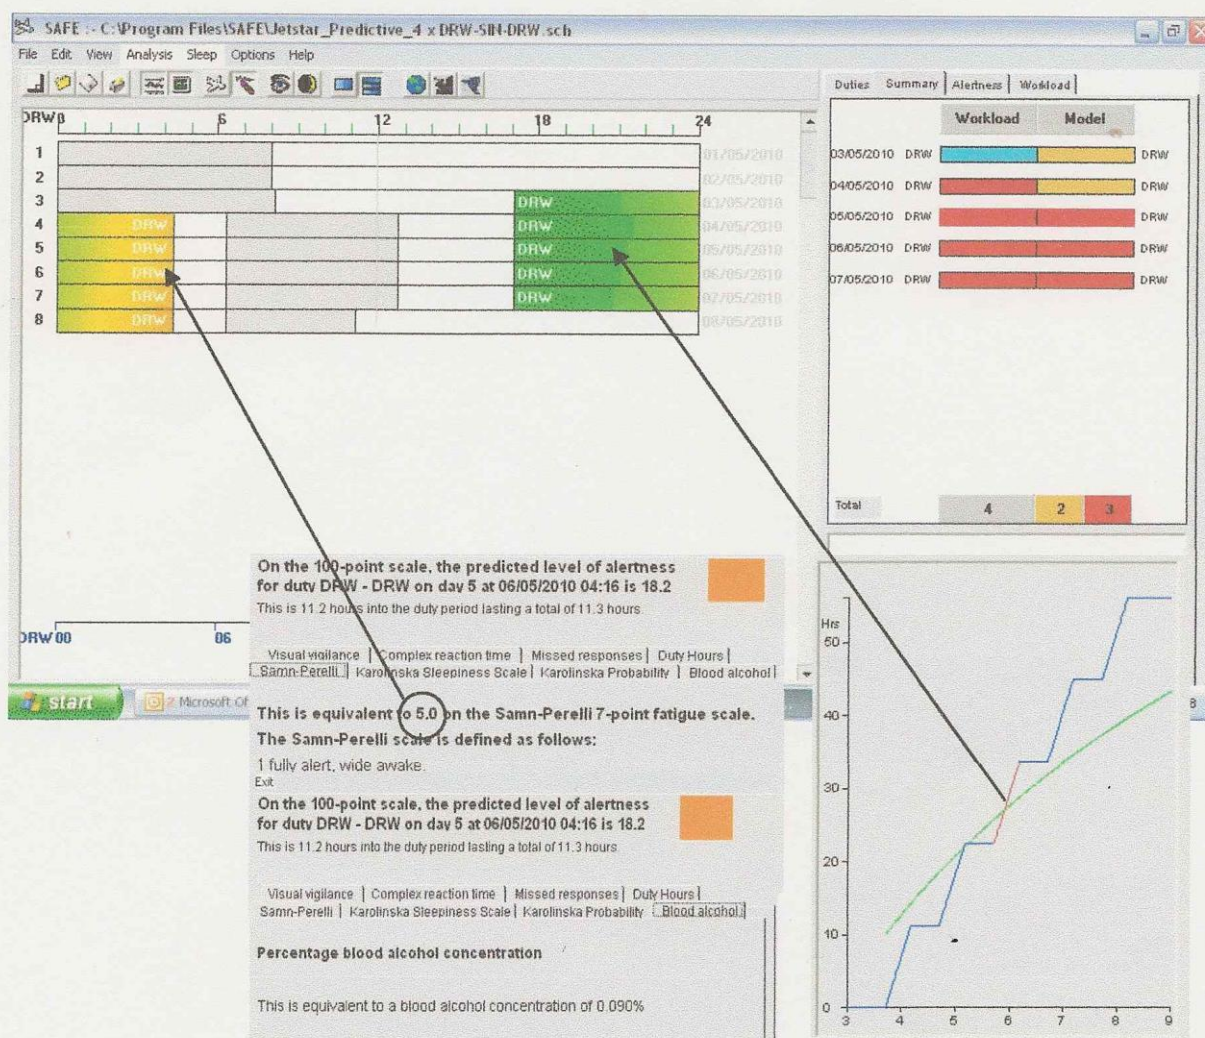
SAFE - C:\Program Files\SAFE\Jetstar_Predictive_4 x DRW-SIN-DRW.sch

File Edit View Analysis Sleep Options Help

DRW 0 6 12 18 24

1 01/05/2010
2 02/05/2010
3 DRW 03/05/2010
4 DRW DRW 04/05/2010
5 DRW DRW 05/05/2010
6 DRW DRW 06/05/2010
7 DRW DRW 07/05/2010
8 DRW 08/05/2010

Duties Summary Alertness Workload

| | Workload | Model | |
|---|---|---|---|
| 03/05/2010 DRW | | | DRW |
| 04/05/2010 DRW | | | DRW |
| 05/05/2010 DRW | | | DRW |
| 06/05/2010 DRW | | | DRW |
| 07/05/2010 DRW | | | DRW |
| Total | 4 | 2 | 3 |

DRW 00 06

start Microsoft Of

On the 100-point scale, the predicted level of alertness for duty DRW - DRW on day 5 at 06/05/2010 04:16 is 18.2
This is 11.2 hours into the duty period lasting a total of 11.3 hours

Visual vigilance | Complex reaction time | Missed responses | Duty Hours |
Samn-Perelli | Karolinska Sleepiness Scale | Karolinska Probability | Blood alcohol |

This is equivalent to 5.0 on the Samn-Perelli 7-point fatigue scale.
The Samn-Perelli scale is defined as follows:
1 fully alert, wide awake.
Exit

On the 100-point scale, the predicted level of alertness for duty DRW - DRW on day 5 at 06/05/2010 04:16 is 18.2
This is 11.2 hours into the duty period lasting a total of 11.3 hours.

Visual vigilance | Complex reaction time | Missed responses | Duty Hours |
Samn-Perelli | Karolinska Sleepiness Scale | Karolinska Probability | Blood alcohol |

Percentage blood alcohol concentration

This is equivalent to a blood alcohol concentration of 0.090%

Hrs
50
40
30
20
10
0
3 4 5 6 7 8 9